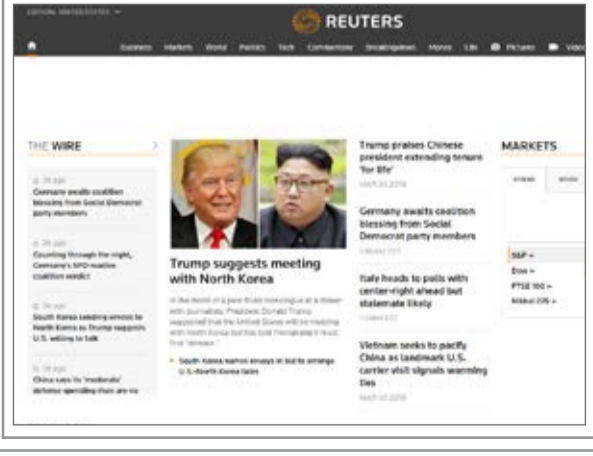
EDITION: UNITED STATES

REUTERS

Business Markets World Politics Tech Commentary Breakingviews Money Life Pictures Video

THE WIRE

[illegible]

Germany awaits coalition blessing from Social Democrat party members

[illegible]

Counting through the night, Germany's SPD resolve coalition verdict

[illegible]

South Korea seeking envoys to North Korea as Trump supports U.S. willing to talk

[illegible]

China says its 'moderate' defense spending rises are no

Trump suggests meeting with North Korea

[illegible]

South Korea names envoys in bid to arrange U.S.-North Korea talks

Trump praises Chinese president extending tenure 'for life'

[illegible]

Germany awaits coalition blessing from Social Democrat party members

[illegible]

Italy heads to polls with center-right ahead but stalemate likely

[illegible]

Vietnam seeks to pacify China as landmark U.S. carrier visit signals warming ties

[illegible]

MARKETS

S&P »

Dow »

FTSE 100 »

Nikkei 225 »